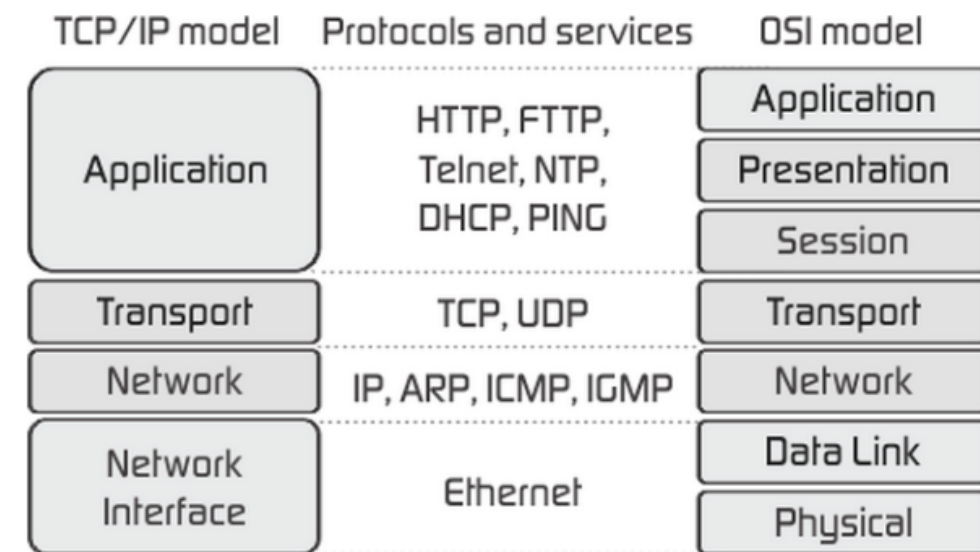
| TCP/IP model | Protocols and services | OSI model |
|---|---|---|
| Application | HTTP, FTTP, Telnet, NTP, DHCP, PING | Application |
| | | Presentation |
| | | Session |
| Transport | TCP, UDP | Transport |
| Network | IP, ARP, ICMP, IGMP | Network |
| Network Interface | Ethernet | Data Link |
| | | Physical |